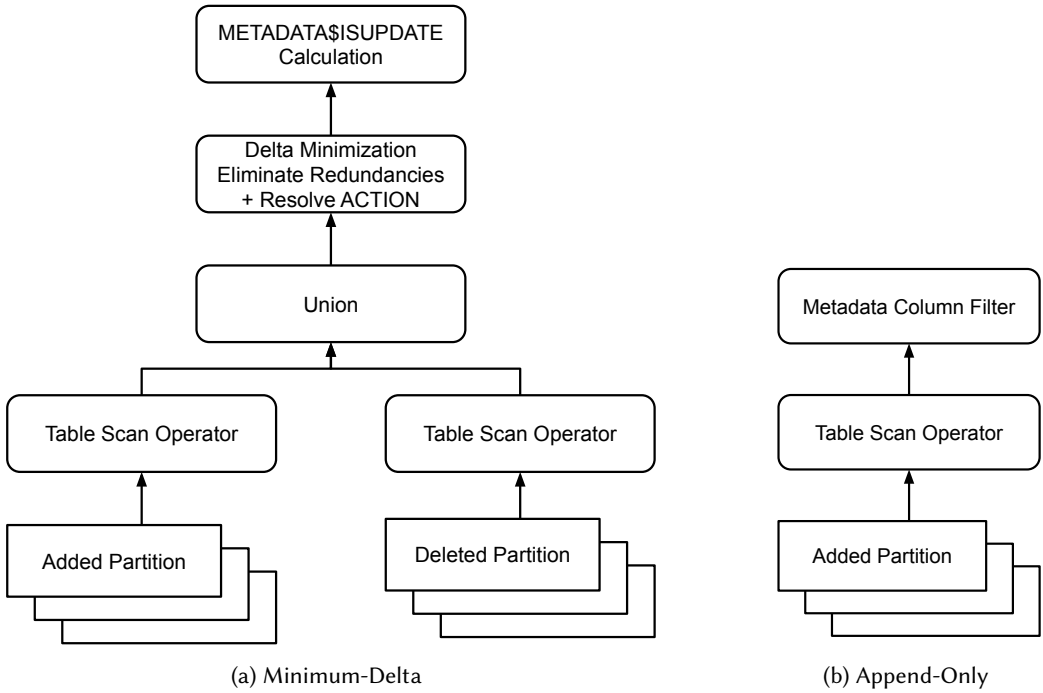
METADATA$ISUPDATE Calculation

Delta Minimization Eliminate Redundancies + Resolve ACTION

Union

Table Scan Operator

Table Scan Operator

Added Partition

Deleted Partition

(a) Minimum-Delta

Metadata Column Filter

Table Scan Operator

Added Partition

(b) Append-Only